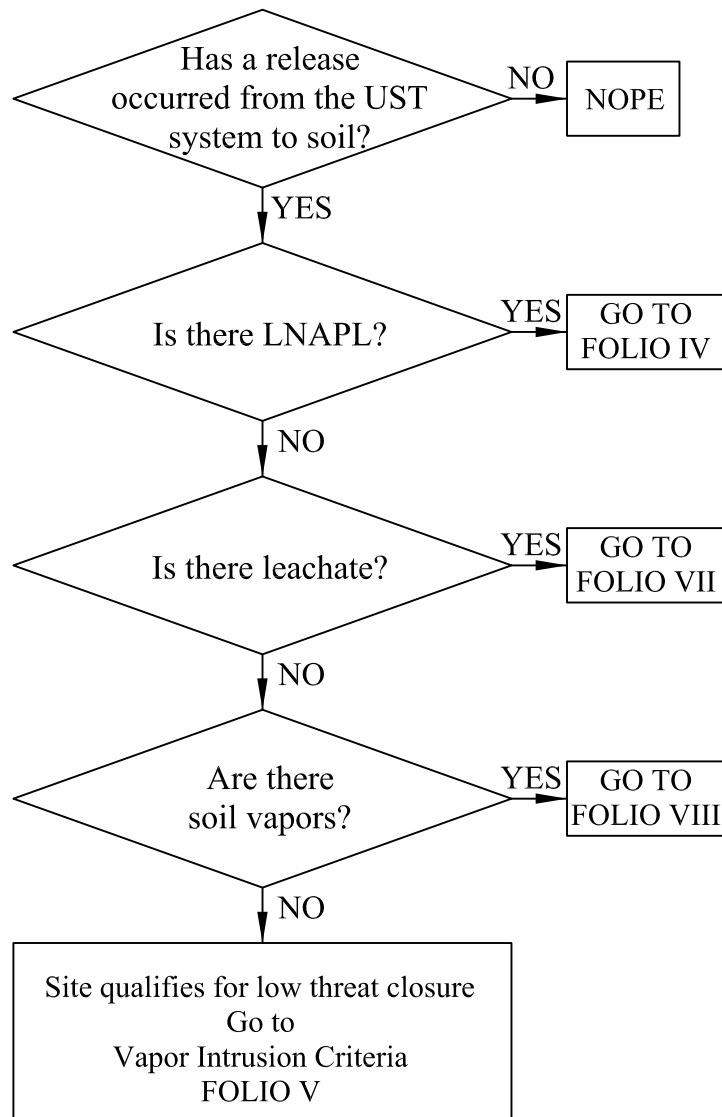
Has a release occurred from the UST system to soil?

NO

NOPE

YES

Is there LNAPL?

YES

GO TO FOLIO IV

NO

Is there leachate?

YES

GO TO FOLIO VII

NO

Are there soil vapors?

YES

GO TO FOLIO VIII

NO

Site qualifies for low threat closure
Go to
Vapor Intrusion Criteria
FOLIO V